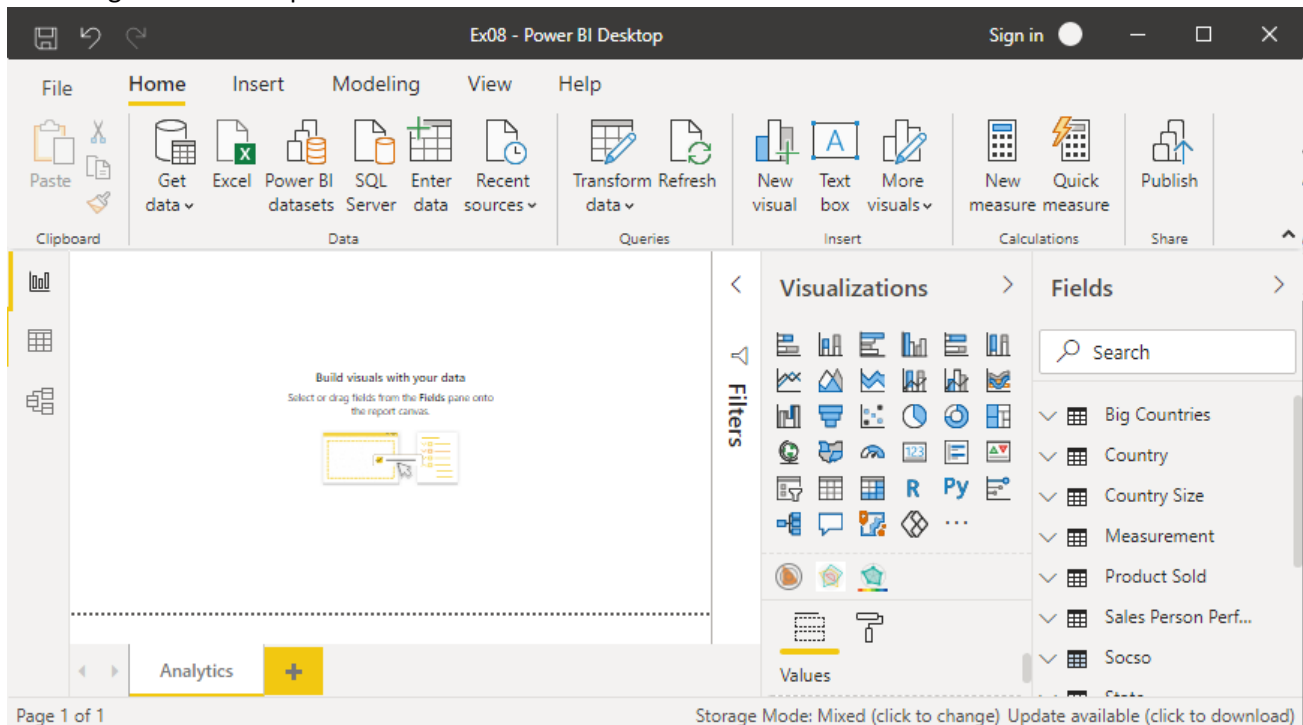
Ex08 - Power BI Desktop

Sign in

File Home Insert Modeling View Help

Paste

Clipboard

Get data

Excel

Power BI datasets

SQL Server

Enter data

Recent sources

Data

Transform data

Refresh

Queries

New visual

Text box

More visuals

Insert

New measure

Quick measure

Calculations

Publish

Share

Build visuals with your data

Select or drag fields from the **Fields** pane onto the report canvas.

Filters

Visualizations

R Py

...

Values

Fields

Search

Big Countries

Country

Country Size

Measurement

Product Sold

Sales Person Perf...

Socso

Analytics

+

Page 1 of 1

Storage Mode: Mixed (click to change) Update available (click to download)